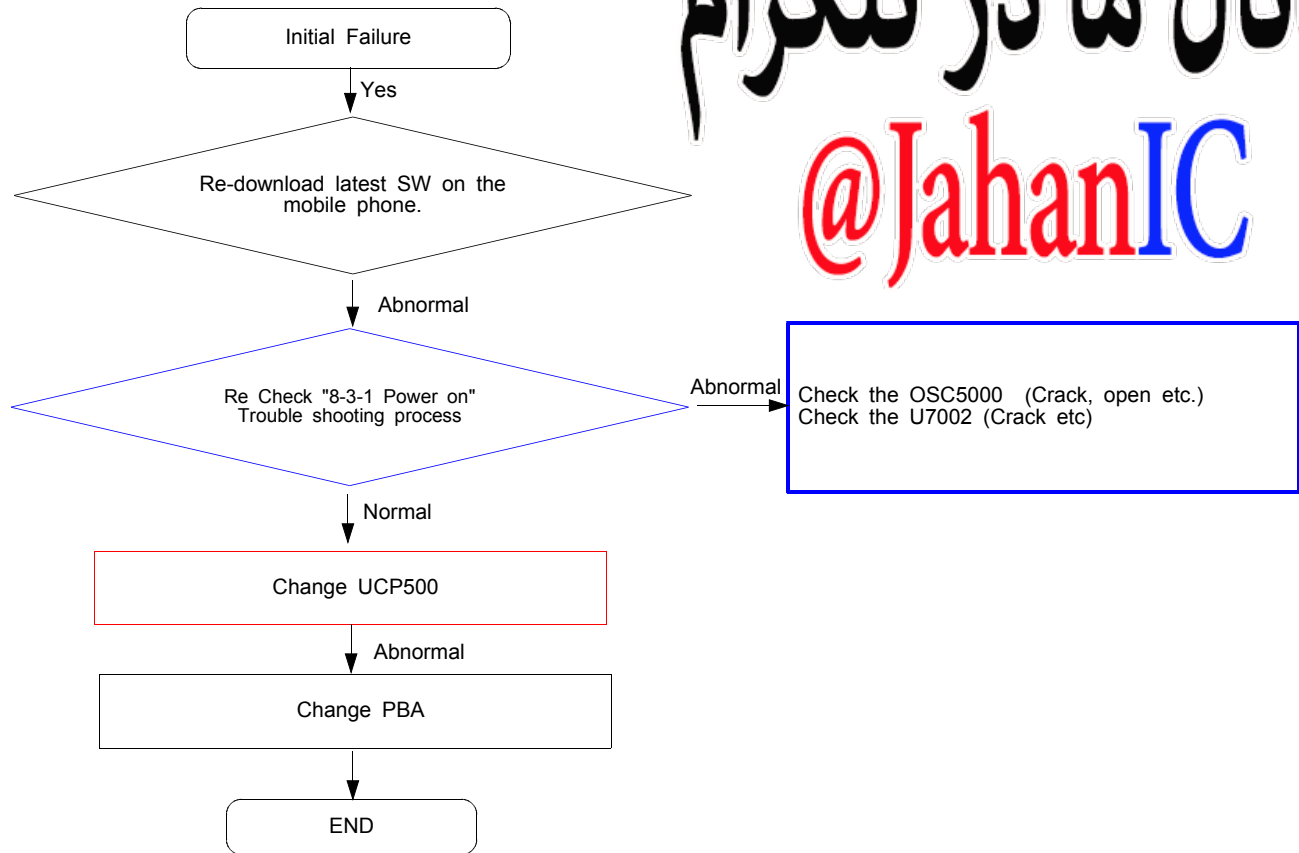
Initial Failure

Yes

Re-download latest SW on the mobile phone.

Abnormal

Re Check "8-3-1 Power on" Trouble shooting process

Abnormal

Check the OSC5000 (Crack, open etc.)
Check the U7002 (Crack etc)

Normal

Change UCP500

Abnormal

Change PBA

END

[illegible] ها در تلگرام

@JahanIC